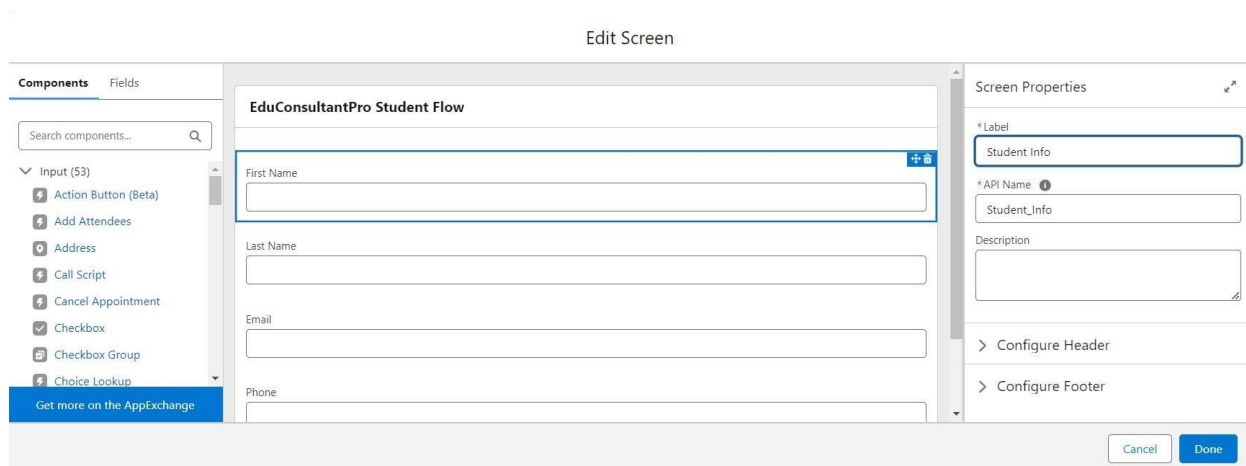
Edit Screen

Components Fields

Search components...

Input (53)
Action Button (Beta)
Add Attendees
Address
Call Script
Cancel Appointment
Checkbox
Checkbox Group
Choice Lookup

Get more on the AppExchange

EduConsultantPro Student Flow

First Name

Last Name

Email

Phone

Screen Properties

*Label
Student Info

*API Name
Student_Info

Description

Configure Header

Configure Footer

Cancel Done